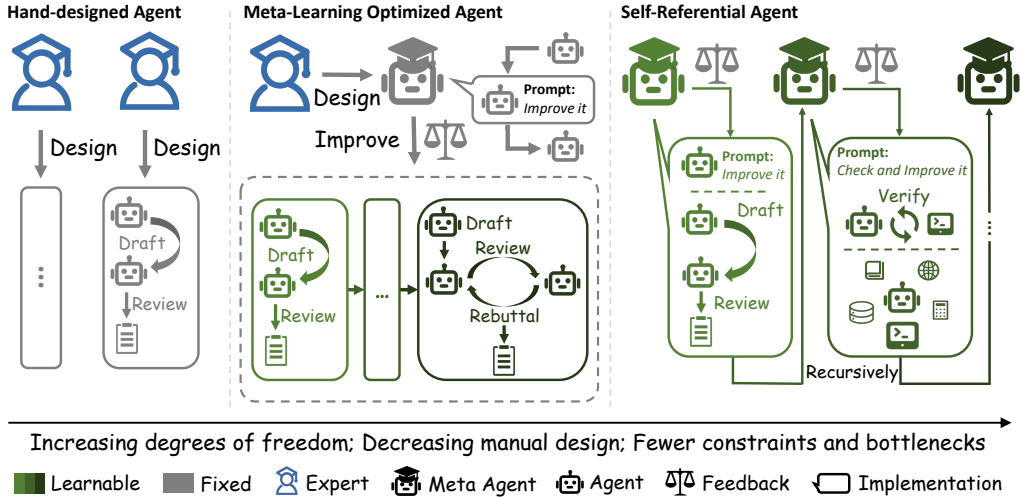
Hand-designed Agent

Design

Design

⋮

Draft

Review

Meta-Learning Optimized Agent

Design

Prompt: Improve it

Improve

Draft

Review

...

Draft

Review

Rebuttal

Self-Referential Agent

Prompt: Improve it

Draft

Review

Prompt: Check and Improve it

Verify

Recursively

Increasing degrees of freedom; Decreasing manual design; Fewer constraints and bottlenecks

Learnable Fixed Expert Meta Agent Agent Feedback Implementation